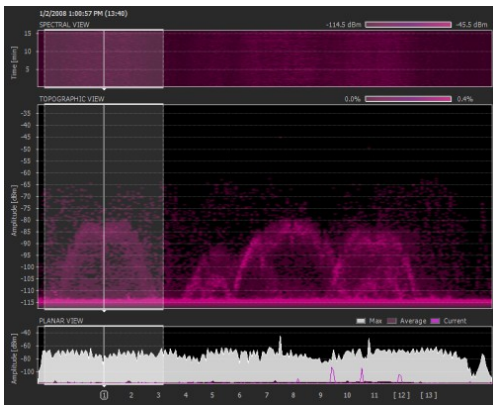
1/2/2008 1:00:57 PM (13:40)

SPECTRAL VIEW

-114.5 dBm

-45.5 dBm

Time [min]

15

10

5

TOPOGRAPHIC VIEW

0.0%

0.4%

Amplitude [dBm]

-35

-40

-45

-50

-55

-60

-65

-70

-75

-80

-85

-90

-95

-100

-105

-110

-115

PLANAR VIEW

Max

Average

Current

Amplitude [dBm]

-40

-60

-80

-100

1 2 3 4 5 6 7 8 9 10 11 [ 12 ] [ 13 ]